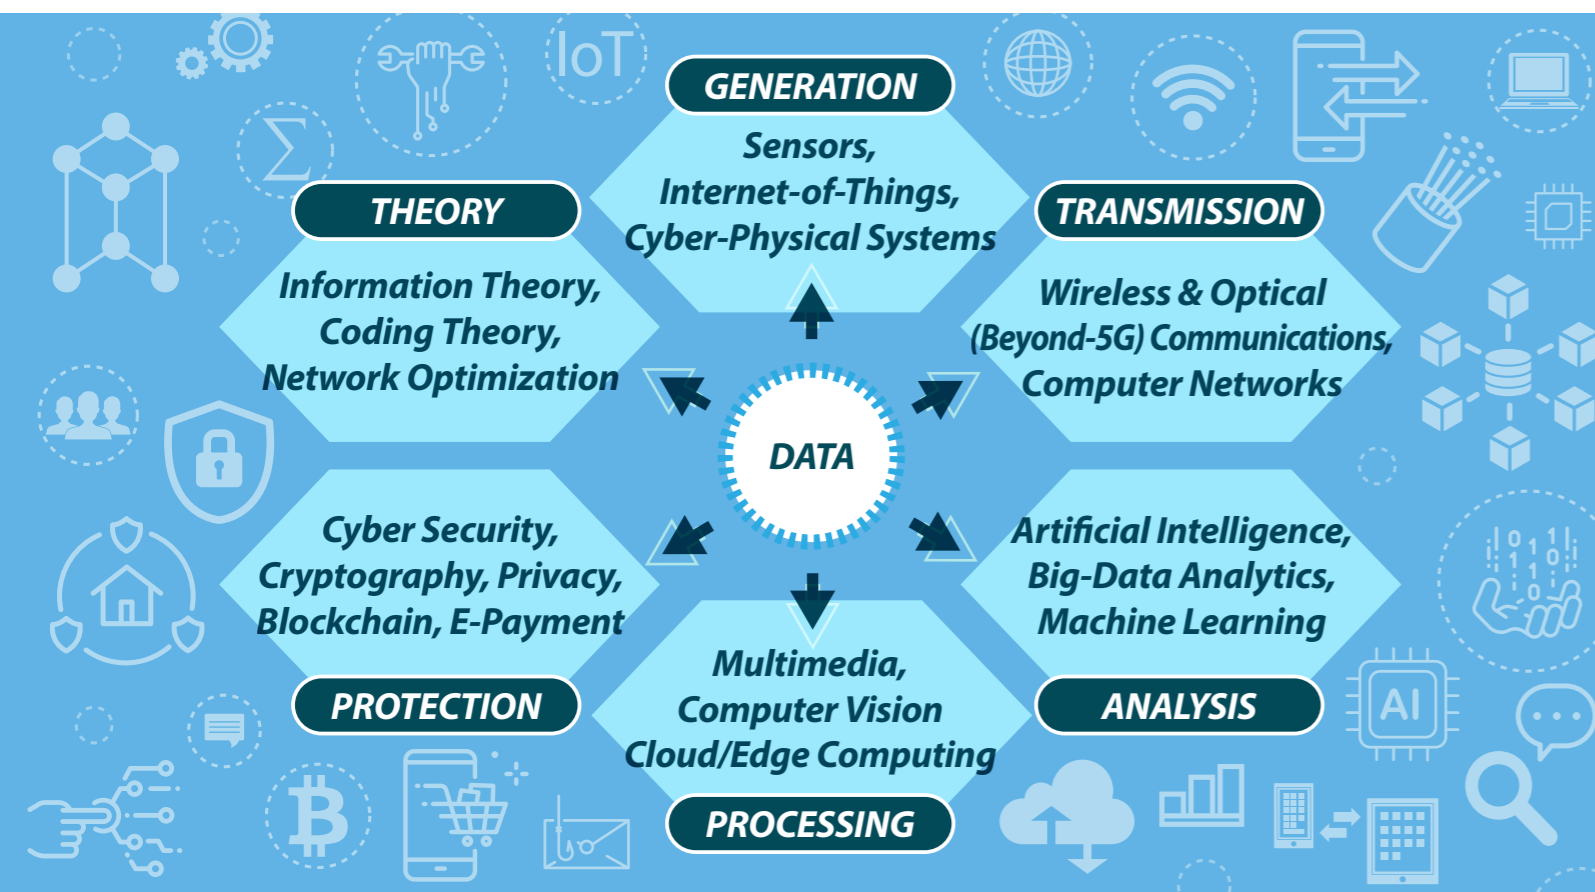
IoT

GENERATION

Sensors, Internet-of-Things, Cyber-Physical Systems

THEORY

Information Theory, Coding Theory, Network Optimization

TRANSMISSION

Wireless & Optical (Beyond-5G) Communications, Computer Networks

DATA

Cyber Security, Cryptography, Privacy, Blockchain, E-Payment

PROTECTION

Artificial Intelligence, Big-Data Analytics, Machine Learning

ANALYSIS

AI

Multimedia, Computer Vision Cloud/Edge Computing

PROCESSING